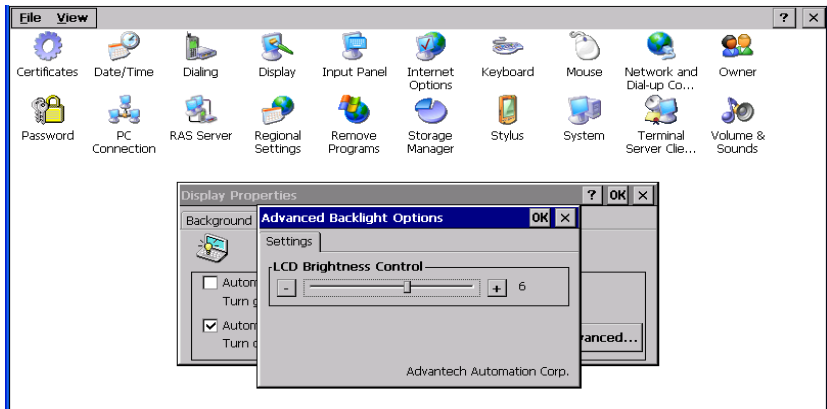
File View ? ×

Certificates Date/Time Dialing Display Input Panel Internet Options Keyboard Mouse Network and Dial-up Co... Owner

Password PC Connection RAS Server Regional Settings Remove Programs Storage Manager Stylus System Terminal Server Clie... Volume & Sounds

Display Properties ? OK ×

Background

Autom
Turn

Autom
Turn

anced...

Advanced Backlight Options OK ×

Settings

LCD Brightness Control

- + 6

Advantech Automation Corp.